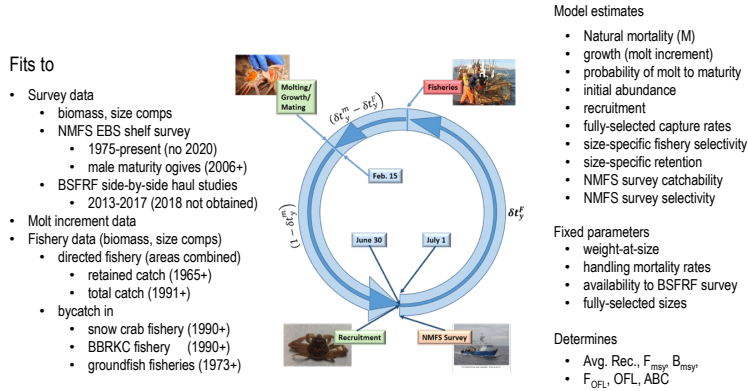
Fits to

- Survey data
  - biomass, size comps
  - NMFS EBS shelf survey
    - 1975-present (no 2020)
    - male maturity ogives (2006+)
  - BSFRF side-by-side haul studies
    - 2013-2017 (2018 not obtained)
- Molt increment data
- Fishery data (biomass, size comps)
  - directed fishery (areas combined)
    - retained catch (1965+)
    - total catch (1991+)
  - bycatch in
    - snow crab fishery (1990+)
    - BBRKC fishery (1990+)
    - groundfish fisheries (1973+)

Molting/ Growth/ Mating

Fisheries

$(\delta t_y^m - \delta t_y^F)$

Feb. 15

$(1 - \delta t_y^m)$

$\delta t_y^F$

June 30

July 1

Recruitment

NMFS Survey

Model estimates

- Natural mortality (M)
- growth (molt increment)
- probability of molt to maturity
- initial abundance
- recruitment
- fully-selected capture rates
- size-specific fishery selectivity
- size-specific retention
- NMFS survey catchability
- NMFS survey selectivity

Fixed parameters

- weight-at-size
- handling mortality rates
- availability to BSFRF survey
- fully-selected sizes

Determines

- Avg. Rec., $F_{msy}$, $B_{msy}$,
- $F_{OFL}$, OFL, ABC